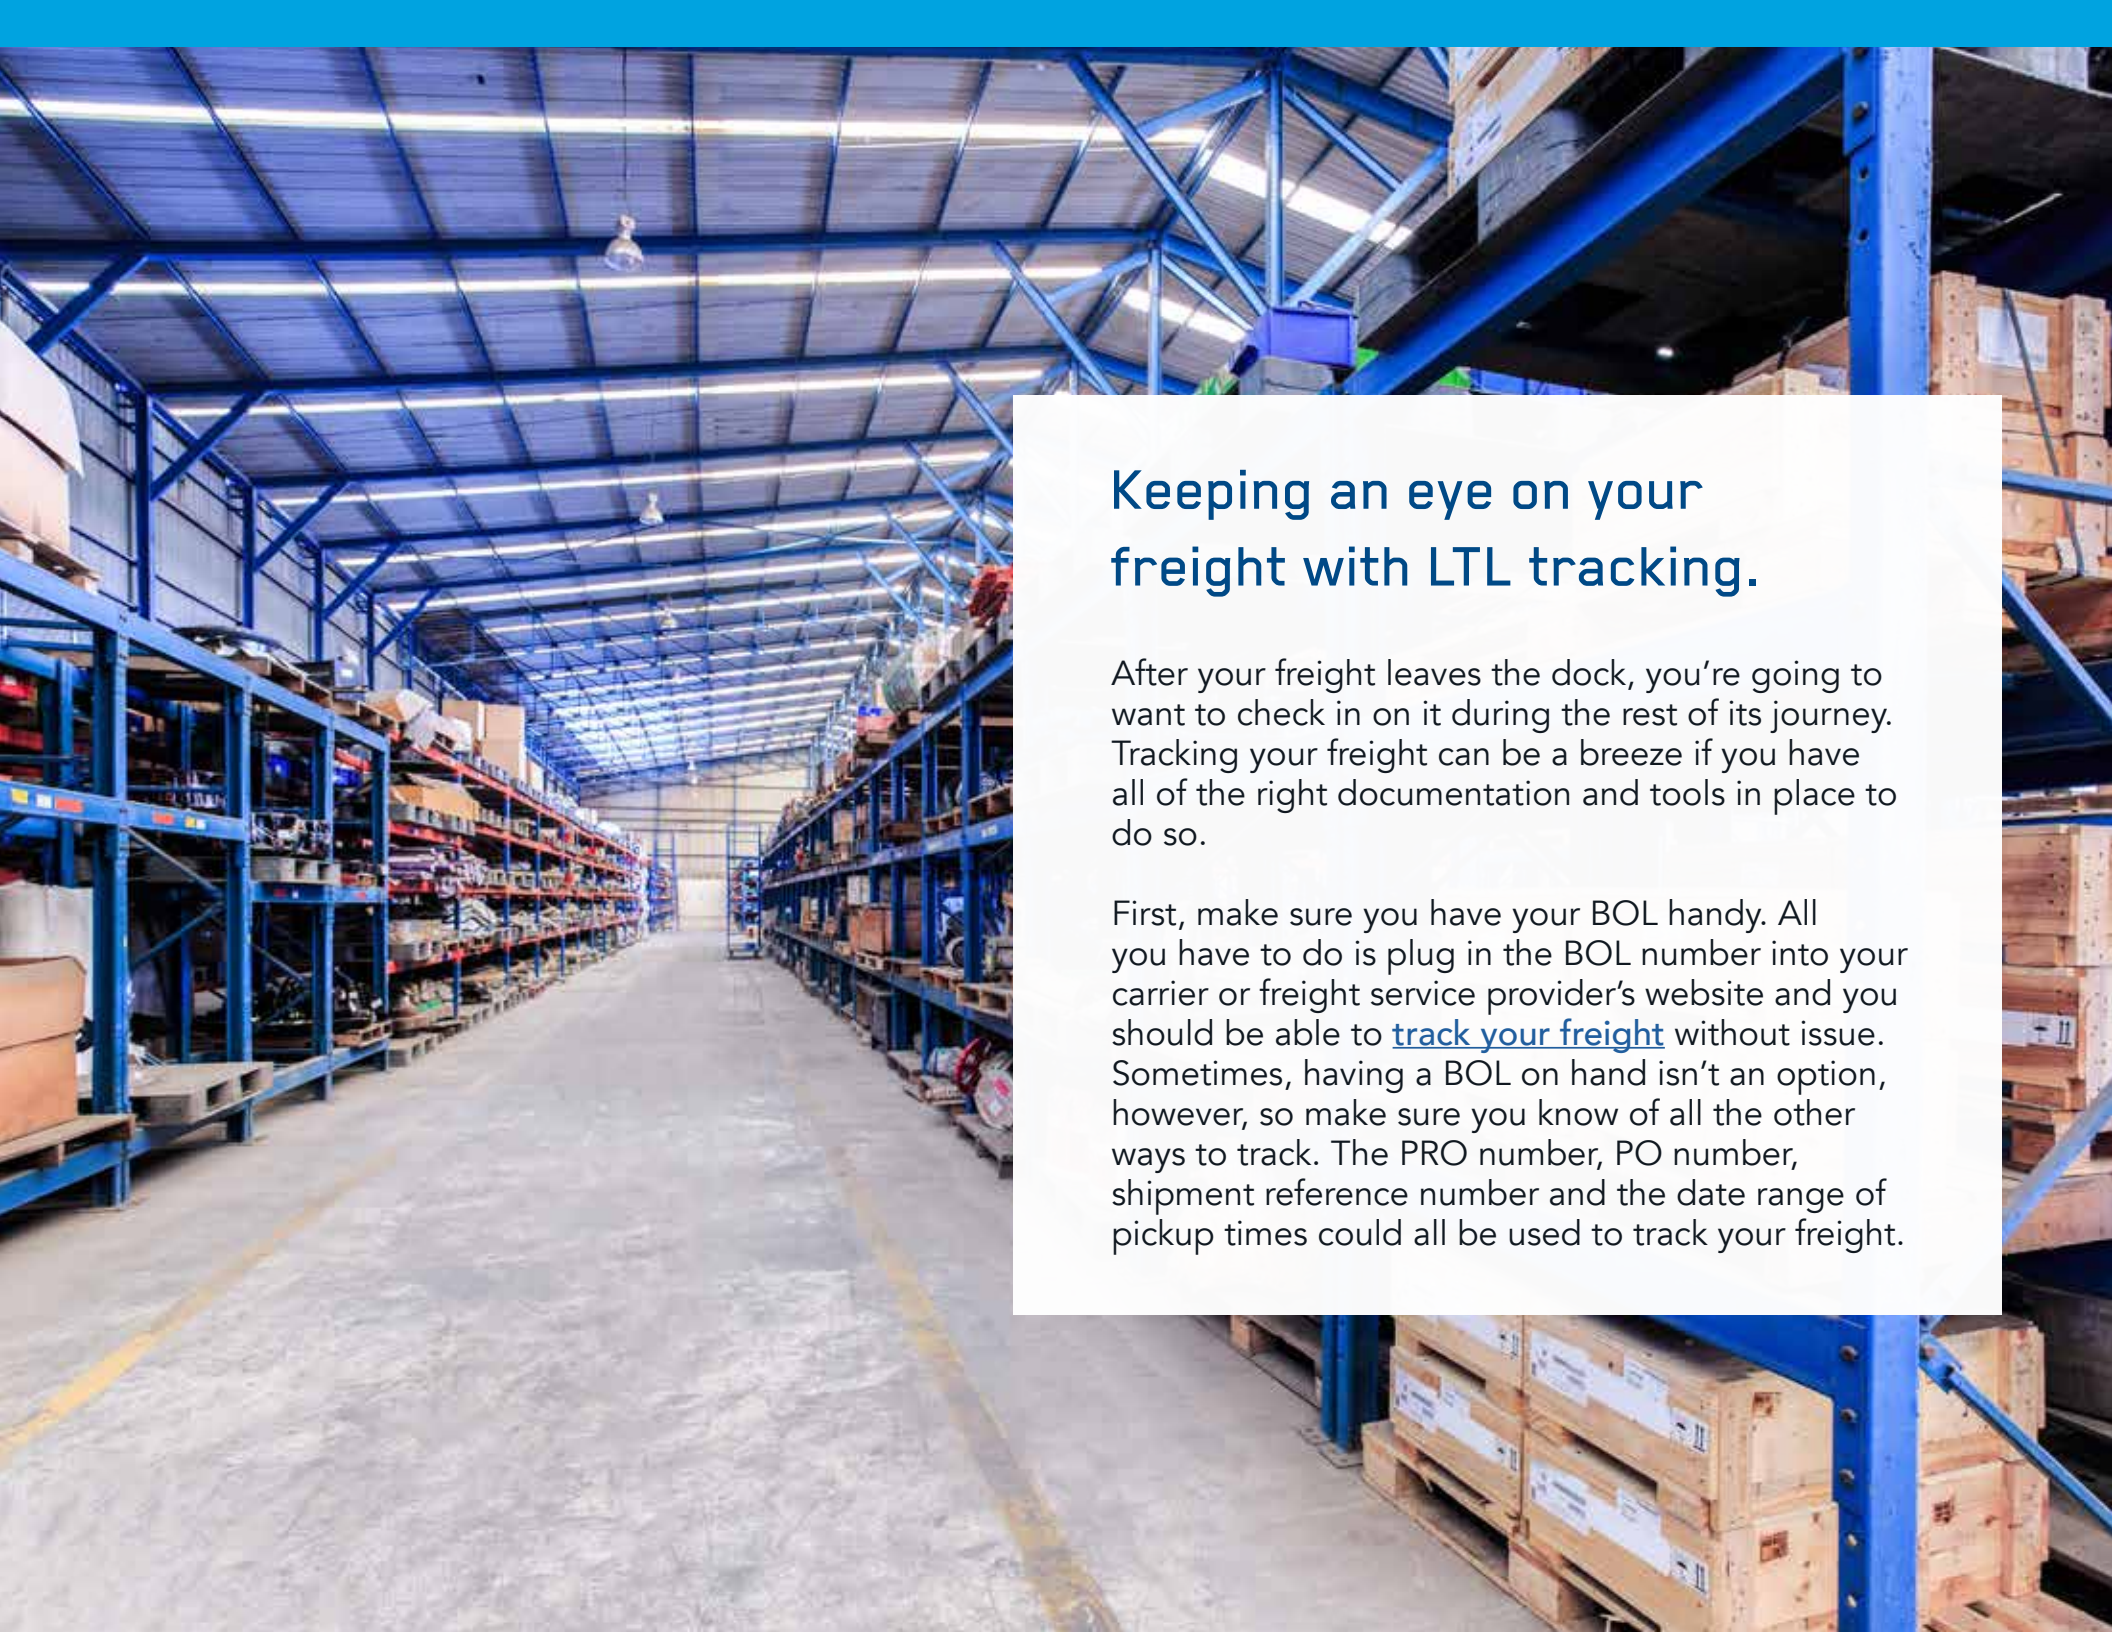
Keeping an eye on your freight with LTL tracking.

After your freight leaves the dock, you're going to want to check in on it during the rest of its journey. Tracking your freight can be a breeze if you have all of the right documentation and tools in place to do so.

First, make sure you have your BOL handy. All you have to do is plug in the BOL number into your carrier or freight service provider's website and you should be able to track your freight without issue. Sometimes, having a BOL on hand isn't an option, however, so make sure you know of all the other ways to track. The PRO number, PO number, shipment reference number and the date range of pickup times could all be used to track your freight.